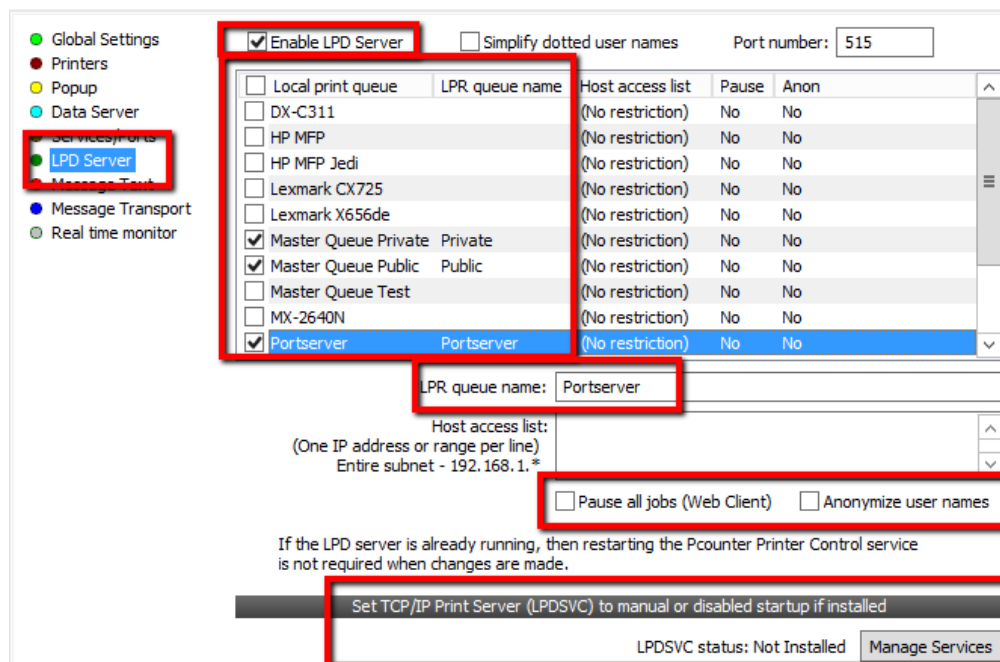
Global Settings
Printers
Popup
Data Server
Services/Ports
LPD Server
Message Text
Message Transport
Real time monitor

Enable LPD Server
Simplify dotted user names
Port number: 515

| Local print queue | LPR queue name | Host access list | Pause | Anon |
|---|---|---|---|---|
| DX-C311 | | (No restriction) | No | No |
| HP MFP | | (No restriction) | No | No |
| HP MFP Jedi | | (No restriction) | No | No |
| Lexmark CX725 | | (No restriction) | No | No |
| Lexmark X656de | | (No restriction) | No | No |
| Master Queue Private | Private | (No restriction) | No | No |
| Master Queue Public | Public | (No restriction) | No | No |
| Master Queue Test | | (No restriction) | No | No |
| MX-2640N | | (No restriction) | No | No |
| Portserver | Portserver | (No restriction) | No | No |

LPR queue name: Portserver

Host access list:
(One IP address or range per line)
Entire subnet - 192.168.1.*

Pause all jobs (Web Client)
Anonymize user names

If the LPD server is already running, then restarting the Pcounter Printer Control service is not required when changes are made.

Set TCP/IP Print Server (LPDSVC) to manual or disabled startup if installed

LPDSVC status: Not Installed
Manage Services